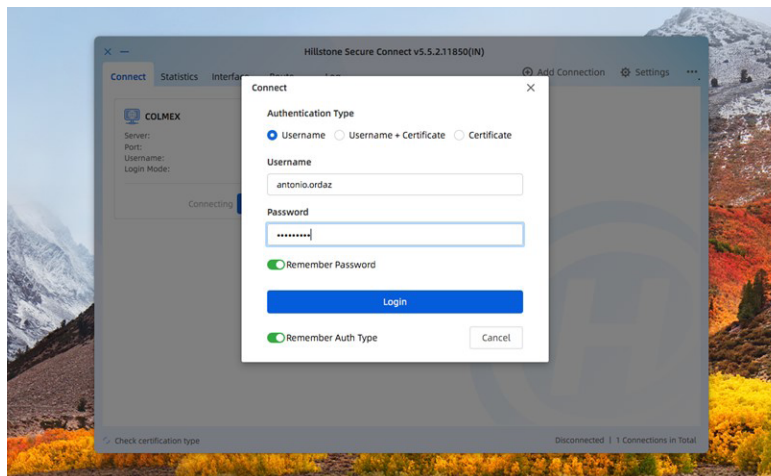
Hillstone Secure Connect v5.5.2.11850(IN)

Connect Statistics Interfa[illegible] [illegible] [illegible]

Add Connection Settings ···

COLMEX

Server:
Port:
Username:
Login Mode:

Connecting

Connect

Authentication Type

Username Username + Certificate Certificate

Username

antonio.ordaz

Password

•••••••••

Remember Password

Login

Remember Auth Type

Cancel

Check certification type

Disconnected | 1 Connections in Total